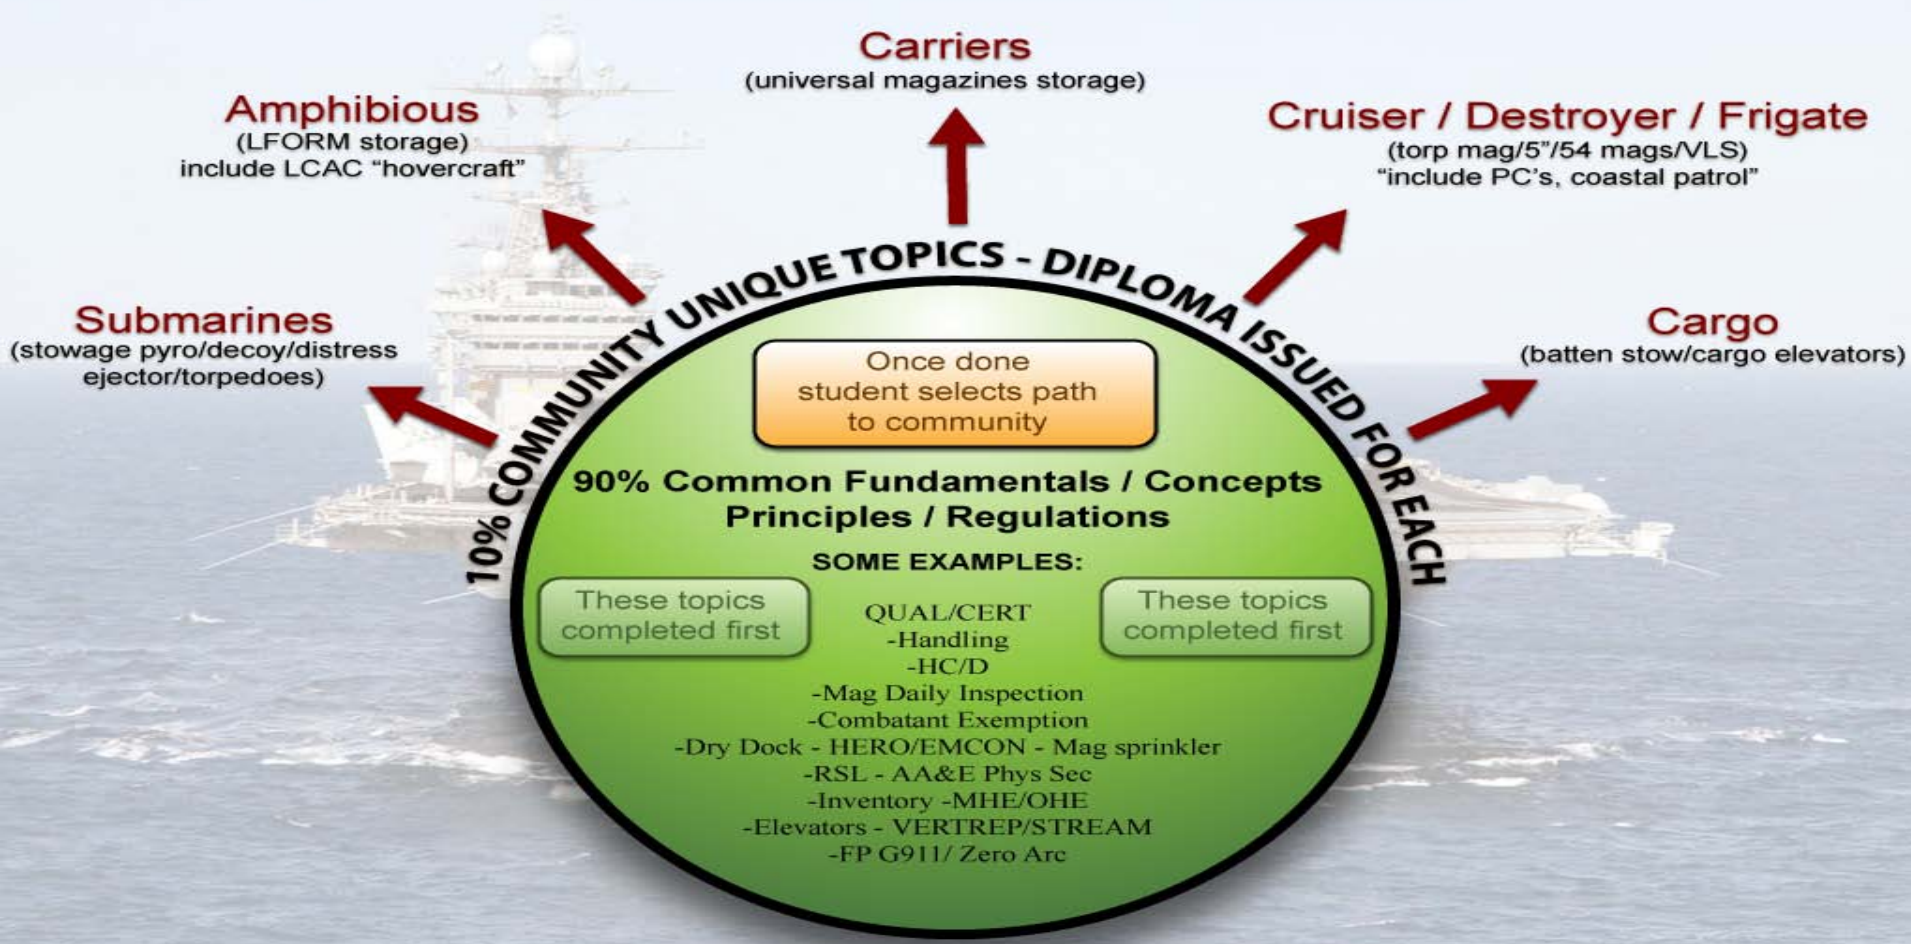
Carriers
(universal magazines storage)

Amphibious
(LFORM storage)
include LCAC "hovercraft"

Cruiser / Destroyer / Frigate
(torp mag/5"/54 mags/VLS)
"include PC's, coastal patrol"

Submarines
(stowage pyro/decoy/distress ejector/torpedoes)

Cargo
(batten stow/cargo elevators)

10% COMMUNITY UNIQUE TOPICS - DIPLOMA ISSUED FOR EACH

Once done student selects path to community

90% Common Fundamentals / Concepts Principles / Regulations

SOME EXAMPLES:

These topics completed first

QUAL/CERT
-Handling
-HC/D
-Mag Daily Inspection
-Combatant Exemption
-Dry Dock - HERO/EMCON - Mag sprinkler
-RSL - AA&E Phys Sec
-Inventory -MHE/OHE
-Elevators - VERTREP/STREAM
-FP G911/ Zero Arc

These topics completed first